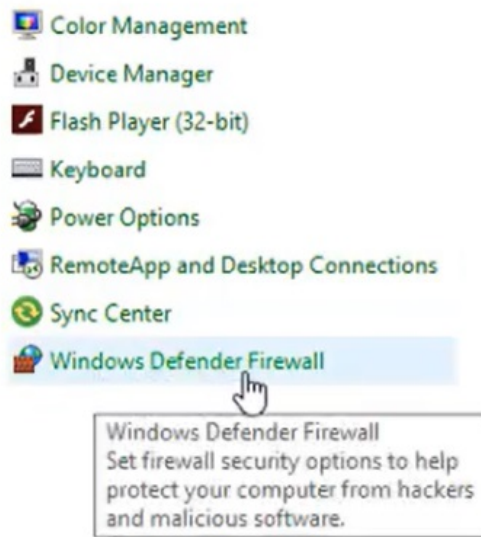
Color Management
Device Manager
Flash Player (32-bit)
Keyboard
Power Options
RemoteApp and Desktop Connections
Sync Center
Windows Defender Firewall

Windows Defender Firewall
Set firewall security options to help protect your computer from hackers and malicious software.